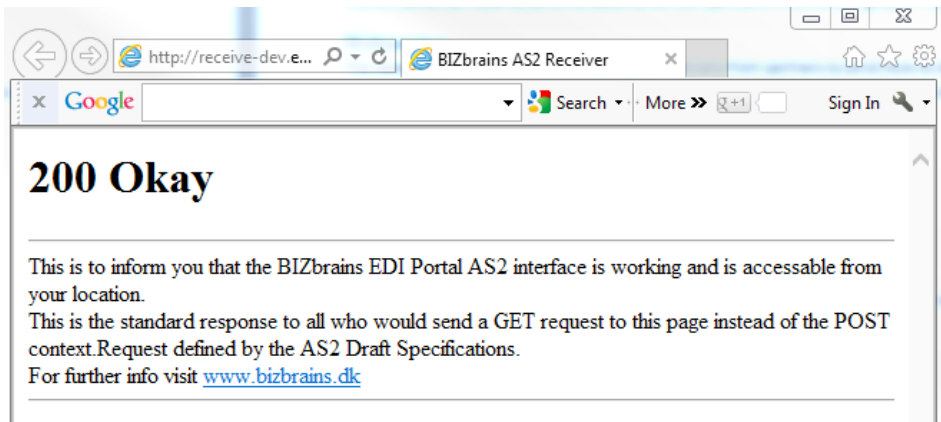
http://receive-dev.e...
BIZbrains AS2 Receiver
Google
Search
More »
Sign In

200 Okay

This is to inform you that the BIZbrains EDI Portal AS2 interface is working and is accessable from your location.
This is the standard response to all who would send a GET request to this page instead of the POST context.Request defined by the AS2 Draft Specifications.
For further info visit www.bizbrains.dk